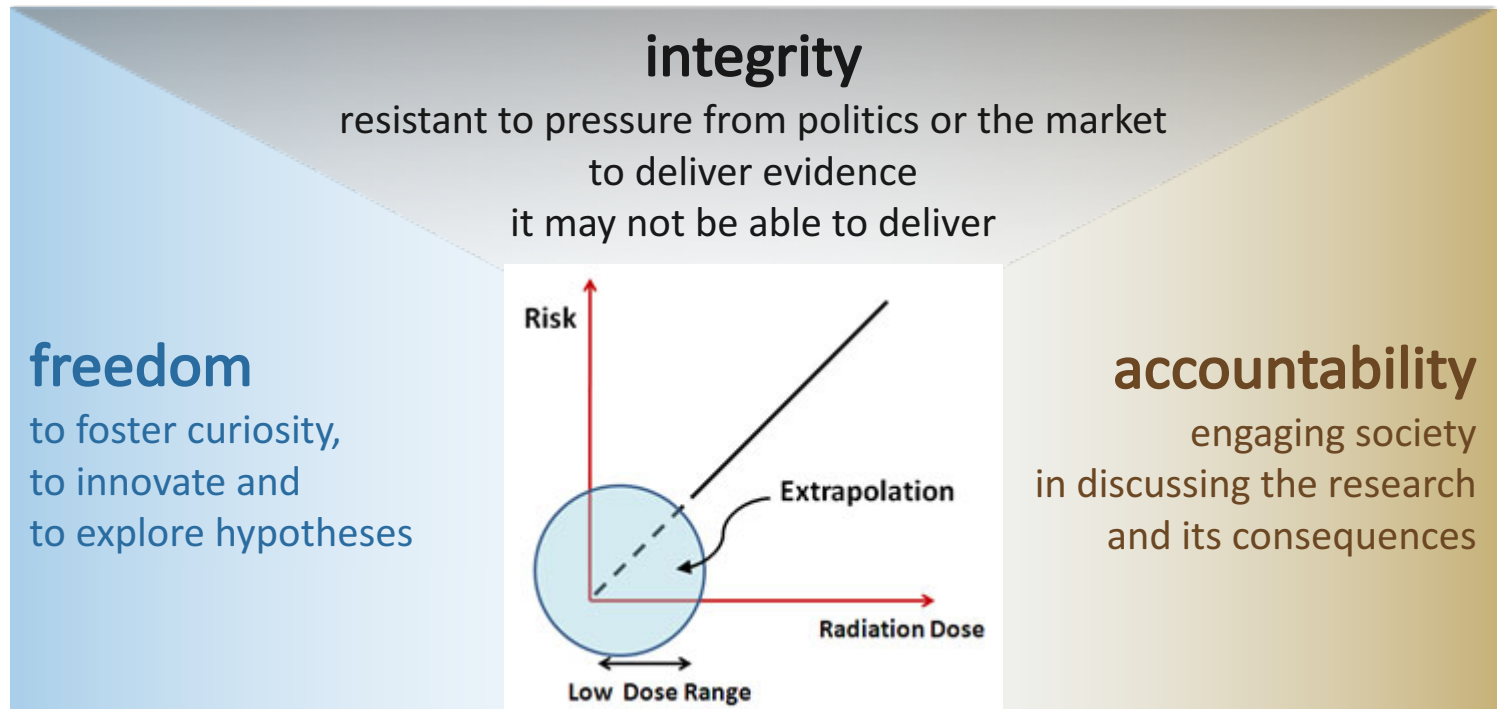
integrity
resistant to pressure from politics or the market to deliver evidence it may not be able to deliver

freedom
to foster curiosity, to innovate and to explore hypotheses

Risk
Extrapolation
Radiation Dose
Low Dose Range

accountability
engaging society in discussing the research and its consequences